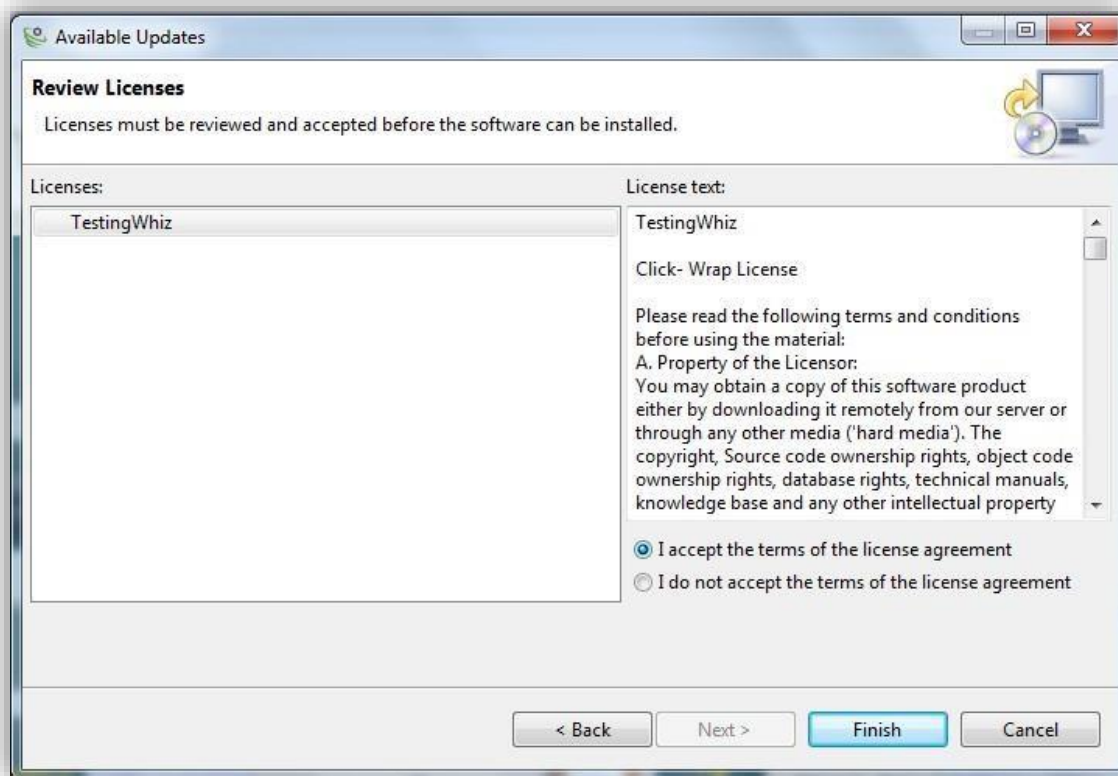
Available Updates

Review Licenses

Licenses must be reviewed and accepted before the software can be installed.

Licenses:

TestingWhiz

License text:

TestingWhiz

Click- Wrap License

Please read the following terms and conditions before using the material:
A. Property of the Licensor:
You may obtain a copy of this software product either by downloading it remotely from our server or through any other media ('hard media'). The copyright, Source code ownership rights, object code ownership rights, database rights, technical manuals, knowledge base and any other intellectual property

I accept the terms of the license agreement

I do not accept the terms of the license agreement

< Back

Next >

Finish

Cancel